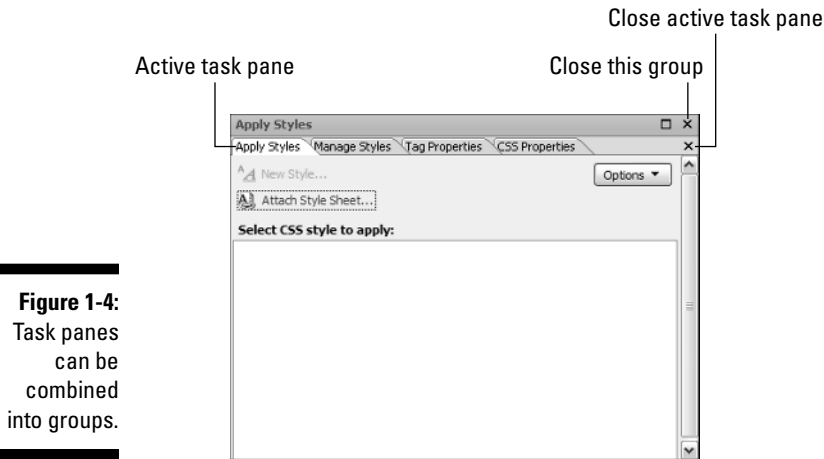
Close active task pane

Active task pane

Close this group

Apply Styles

Apply Styles

Manage Styles

Tag Properties

CSS Properties

New Style...

Options ▼

Attach Style Sheet...

Select CSS style to apply:

**Figure 1-4:** Task panes can be combined into groups.